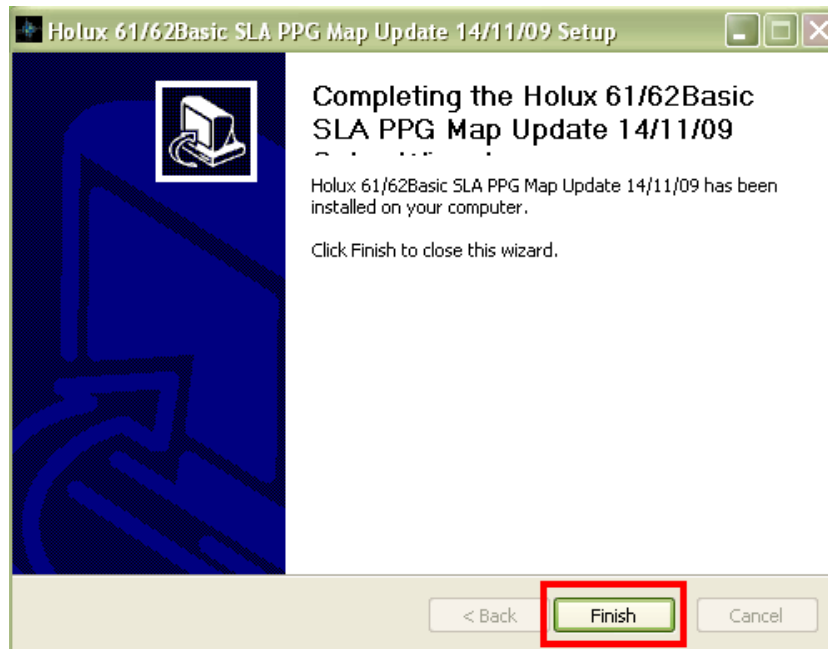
Holux 61/62Basic SLA PPG Map Update 14/11/09 Setup

Completing the Holux 61/62Basic SLA PPG Map Update 14/11/09 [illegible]

Holux 61/62Basic SLA PPG Map Update 14/11/09 has been installed on your computer.

Click Finish to close this wizard.

< Back

Finish

Cancel